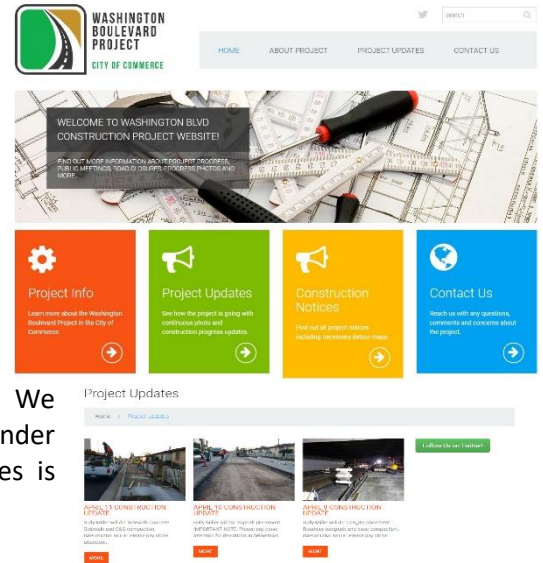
WASHINGTON BOULEVARD PROJECT
CITY OF COMMERCE

SEARCH

HOME
ABOUT PROJECT
PROJECT UPDATES
CONTACT US

WELCOME TO WASHINGTON BLVD CONSTRUCTION PROJECT WEBSITE!

FIND OUT MORE INFORMATION ABOUT PROJECT PROGRESS, PUBLIC MEETINGS, ROAD CLOSURES, PROGRESS PHOTOS AND MORE.

Project Info
Learn more about the Washington Boulevard Project in the City of Commerce.

Project Updates
See how the project is going with continuous photo and construction progress updates.

Construction Notices
Find out all project notices including necessary detour maps.

Contact Us
Reach us with any questions, comments and concerns about the project.

We
nder
es is

Project Updates

Home / Project Updates

Follow Us on Twitter!

APRIL 11 CONSTRUCTION UPDATE
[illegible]
MORE

APRIL 10 CONSTRUCTION UPDATE
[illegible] IMPORTANT NOTE: Please pay close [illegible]
MORE

APRIL 8 CONSTRUCTION UPDATE
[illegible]
MORE